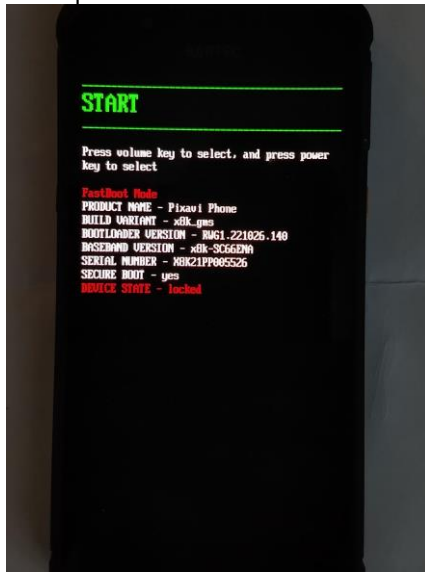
START

Press volume key to select, and press power key to select

FastBoot Mode
PRODUCT NAME - Pixavi Phone
BUILD VARIANT - x8k_gms
BOOTLOADER VERSION - RWG1.221026.140
BASEBAND VERSION - x8k-SC66ENA
SERIAL NUMBER - X8K21PP005526
SECURE BOOT - yes
DEVICE STATE - locked